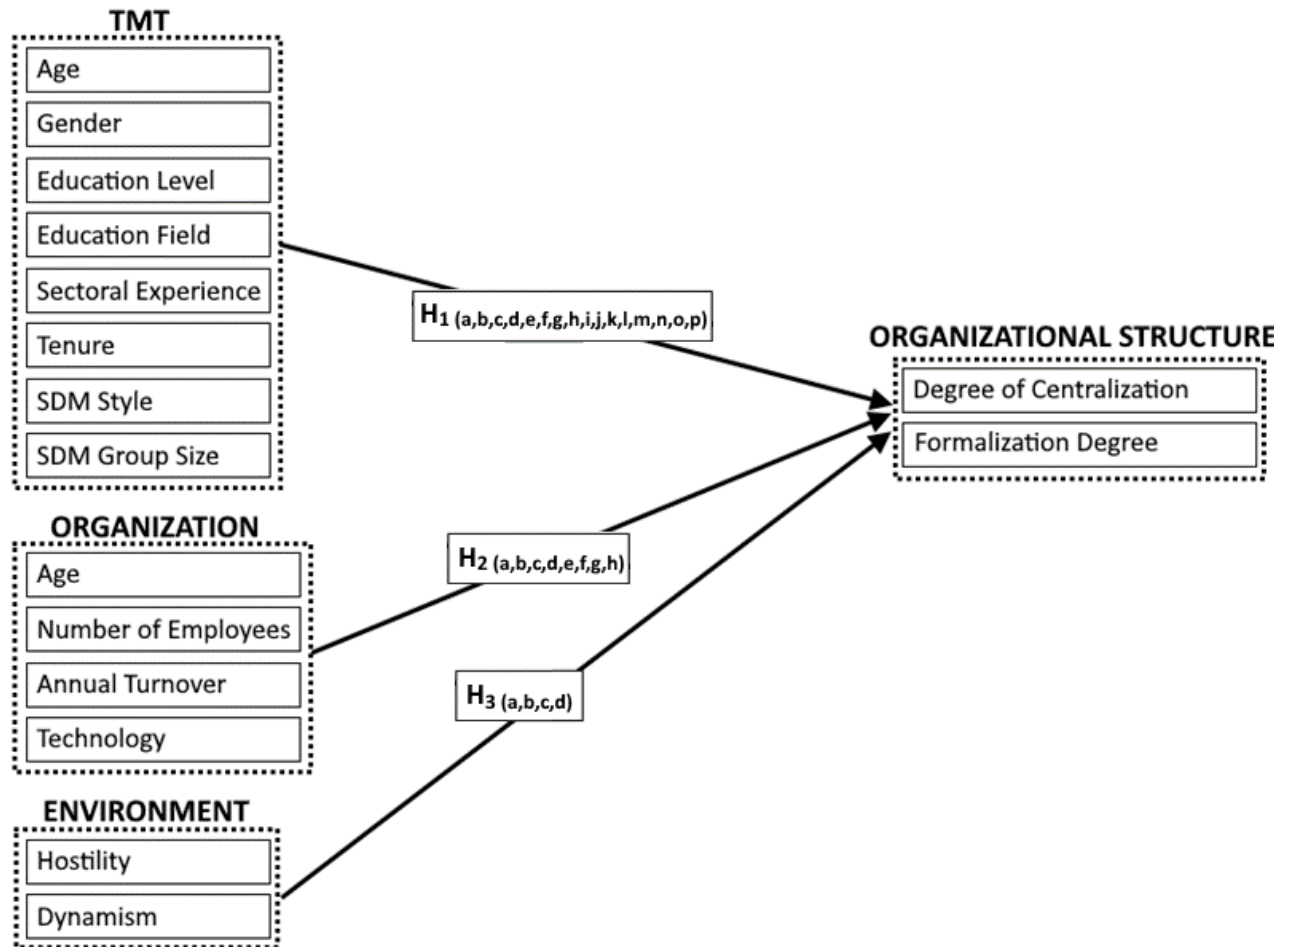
TMT

Age

Gender

Education Level

Education Field

Sectoral Experience

Tenure

SDM Style

SDM Group Size

$H_1$ (a,b,c,d,e,f,g,h,i,j,k,l,m,n,o,p)

ORGANIZATIONAL STRUCTURE

Degree of Centralization

Formalization Degree

ORGANIZATION

Age

Number of Employees

Annual Turnover

Technology

$H_2$ (a,b,c,d,e,f,g,h)

$H_3$ (a,b,c,d)

ENVIRONMENT

Hostility

Dynamism